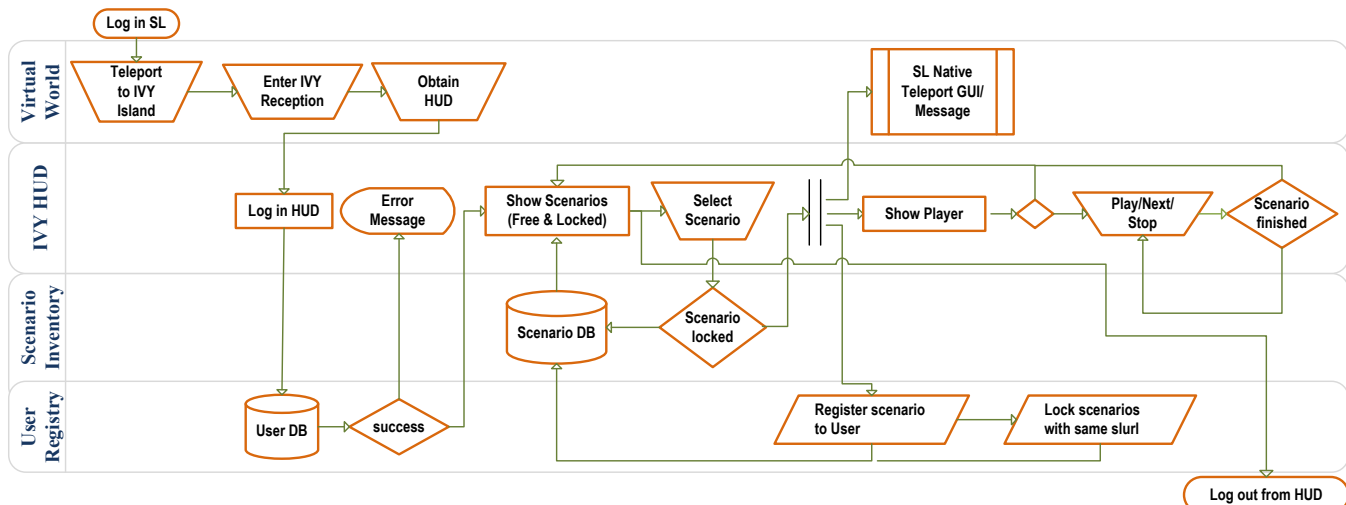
Log in SL

Virtual World

Teleport to IVY Island

Enter IVY Reception

Obtain HUD

SL Native Teleport GUI/ Message

IVY HUD

Log in HUD

Error Message

Show Scenarios (Free & Locked)

Select Scenario

Show Player

Play/Next/ Stop

Scenario finished

Scenario Inventory

Scenario DB

Scenario locked

User Registry

User DB

success

Register scenario to User

Lock scenarios with same slurl

Log out from HUD